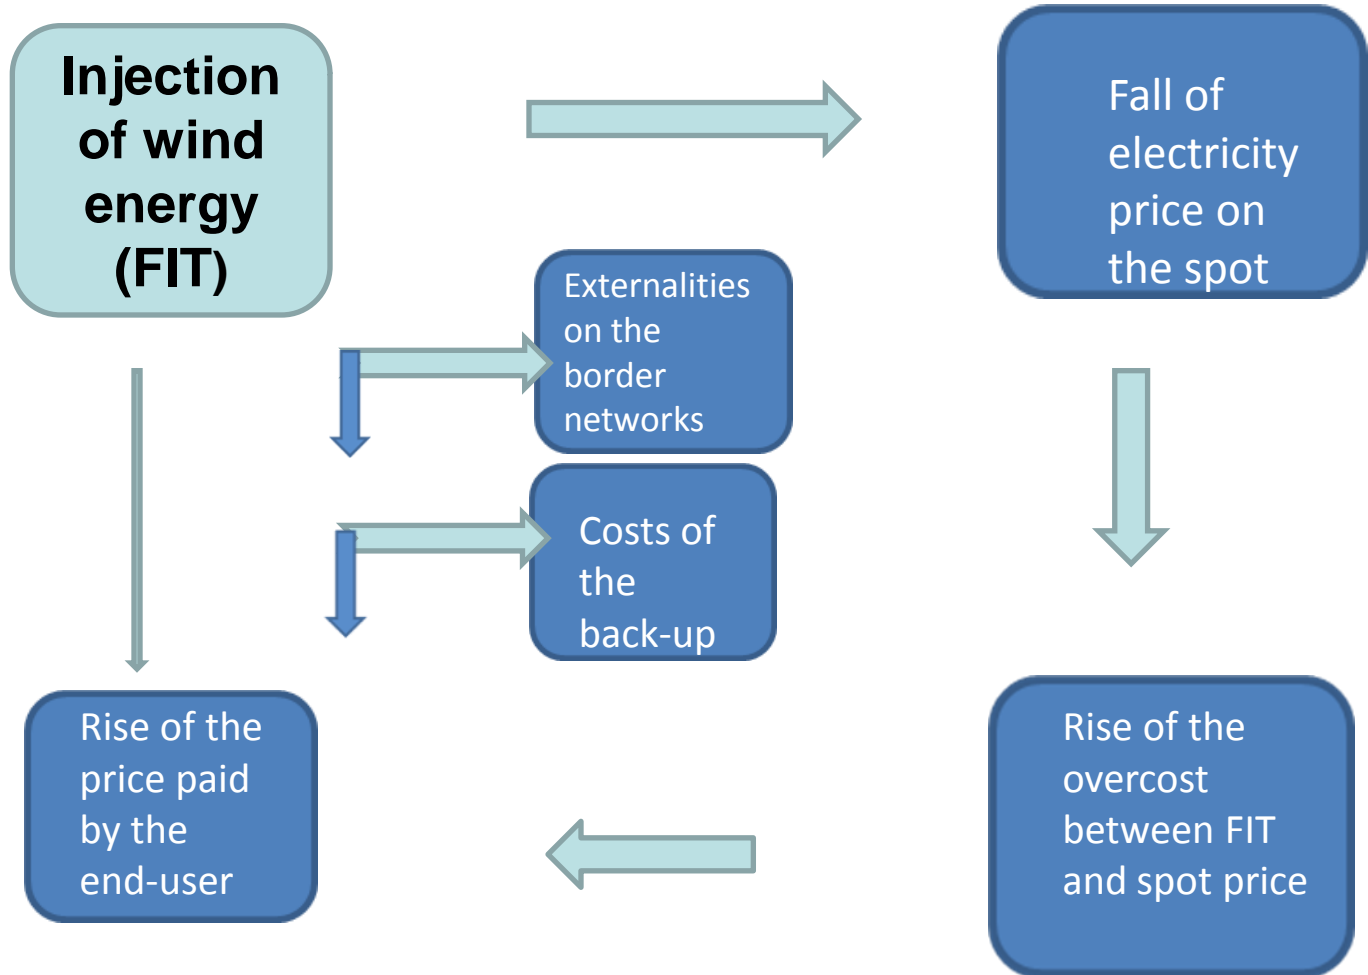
Injection of wind energy (FIT)

Fall of electricity price on the spot

Externalities on the border networks

Costs of the back-up

Rise of the overcost between FIT and spot price

Rise of the price paid by the end-user